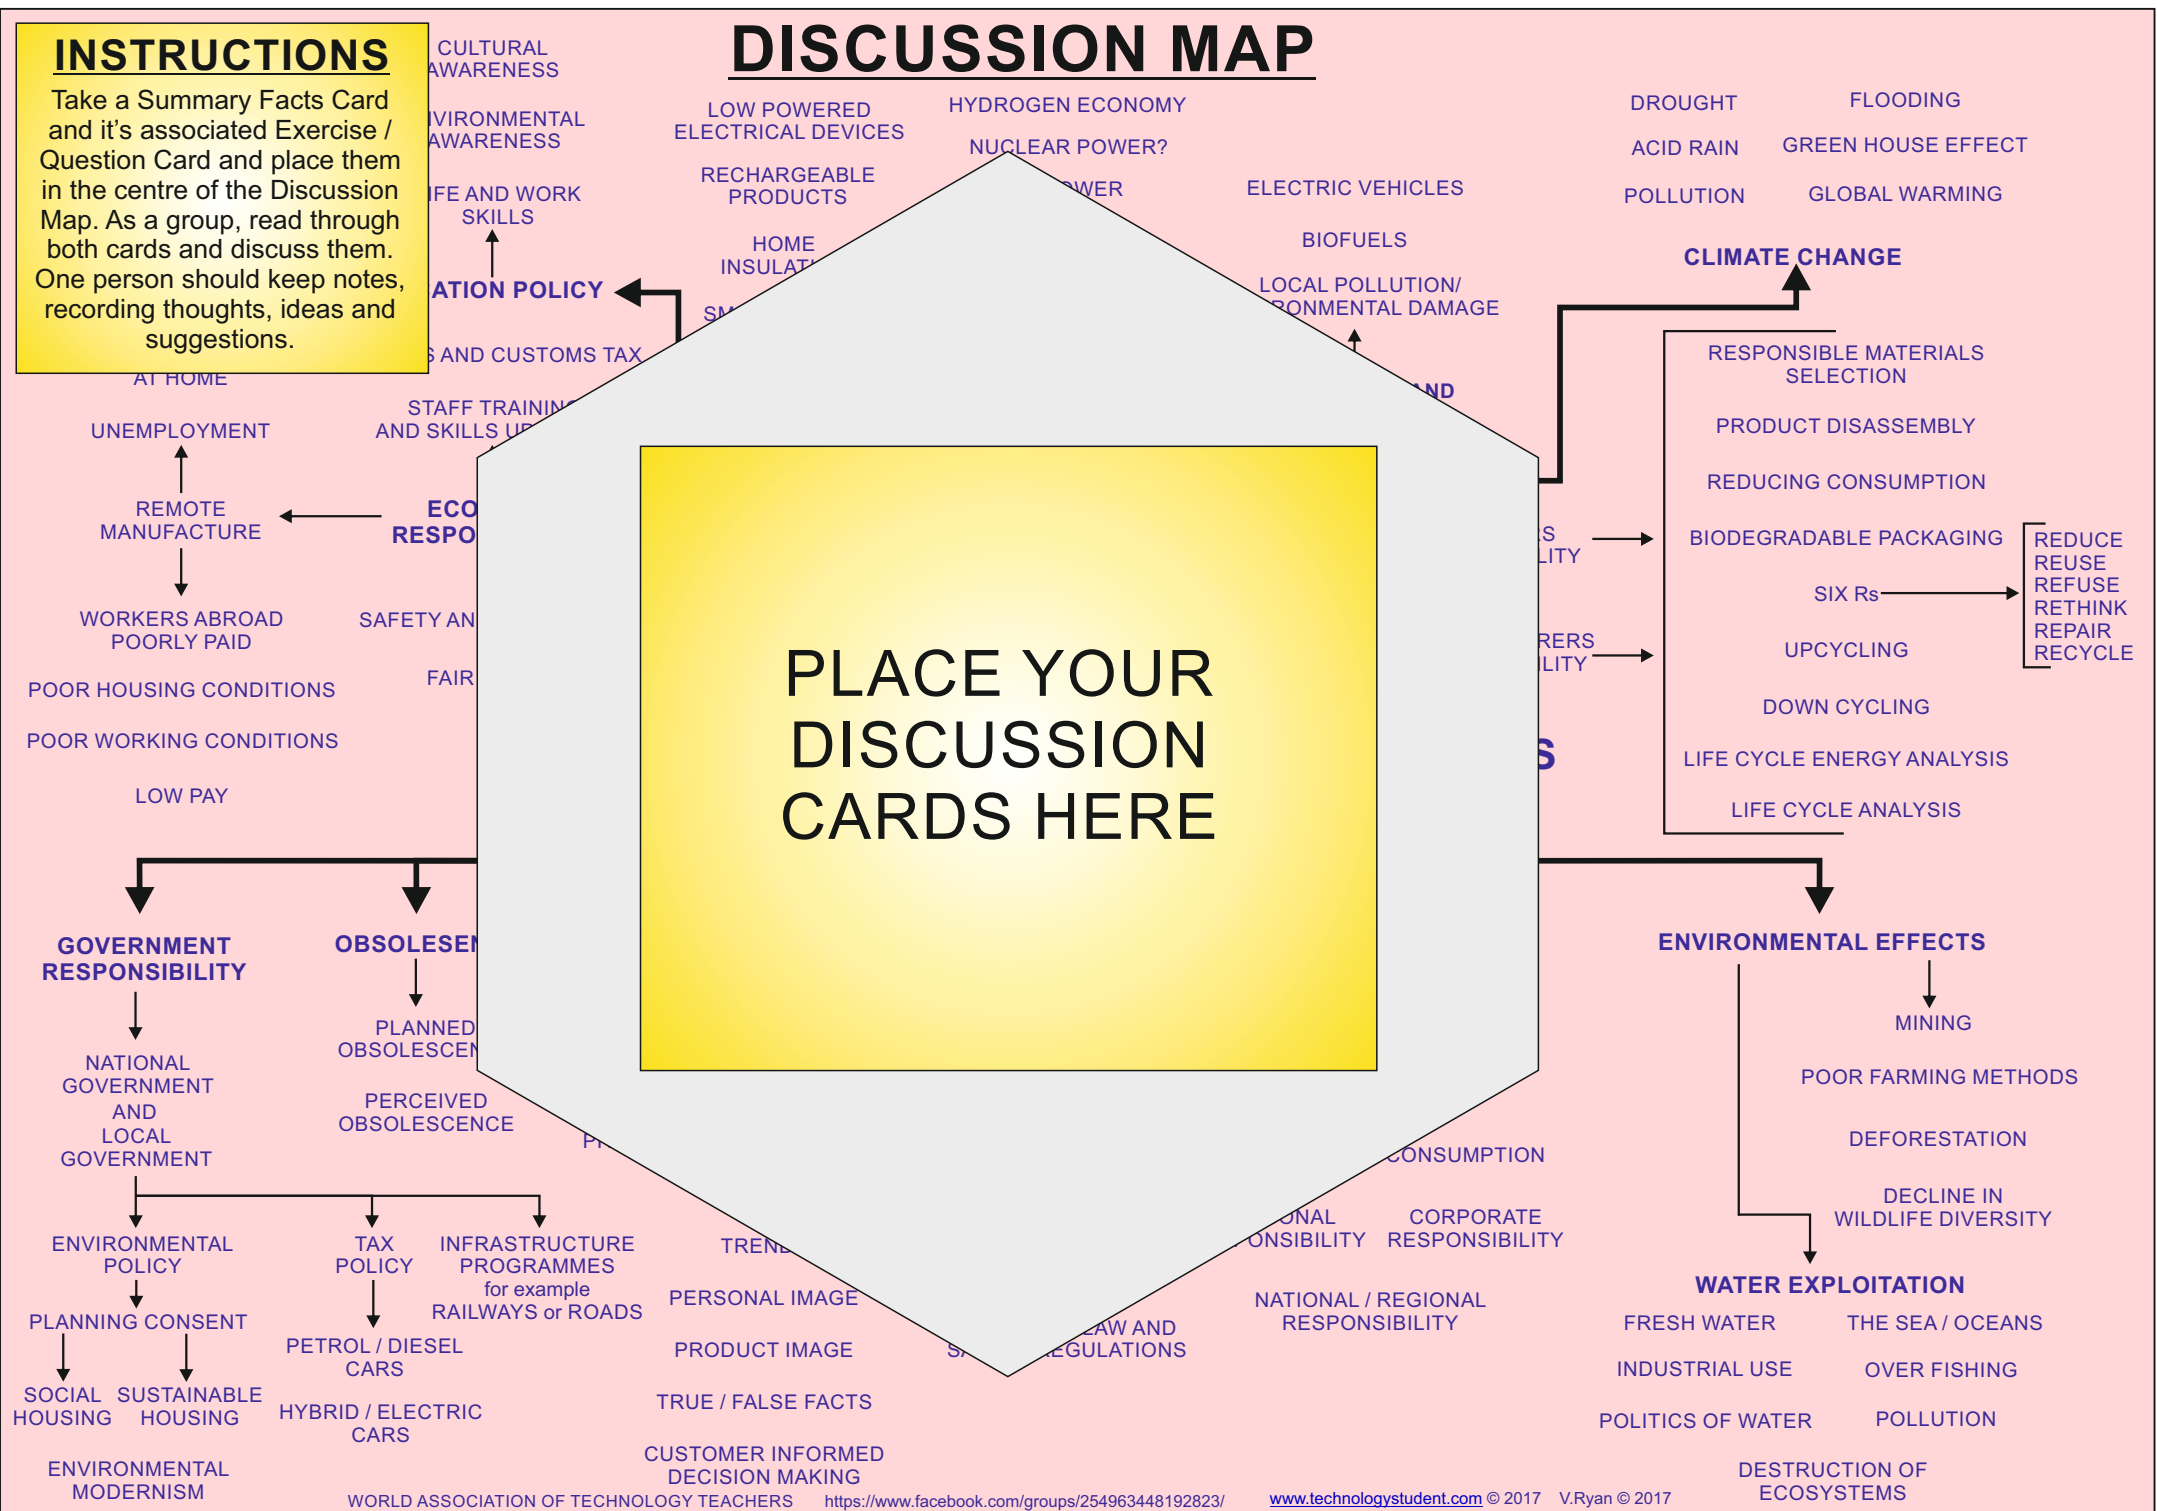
INSTRUCTIONS

Take a Summary Facts Card and it's associated Exercise / Question Card and place them in the centre of the Discussion Map. As a group, read through both cards and discuss them. One person should keep notes, recording thoughts, ideas and suggestions.

DISCUSSION MAP

CULTURAL AWARENESS

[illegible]VIRONMENTAL AWARENESS

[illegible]FE AND WORK SKILLS

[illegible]ATION POLICY

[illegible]S AND CUSTOMS TAX

AT HOME

STAFF TRAININ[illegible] AND SKILLS U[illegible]

UNEMPLOYMENT

REMOTE MANUFACTURE

ECO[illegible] RESPO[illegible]

WORKERS ABROAD POORLY PAID

SAFETY AN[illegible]

FAIR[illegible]

POOR HOUSING CONDITIONS

POOR WORKING CONDITIONS

LOW PAY

LOW POWERED ELECTRICAL DEVICES

RECHARGEABLE PRODUCTS

HOME INSULAT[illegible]

SM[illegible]

HYDROGEN ECONOMY

NUCLEAR POWER?

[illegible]WER

ELECTRIC VEHICLES

BIOFUELS

LOCAL POLLUTION/ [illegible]RONMENTAL DAMAGE

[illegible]ND

DROUGHT

FLOODING

ACID RAIN

GREEN HOUSE EFFECT

POLLUTION

GLOBAL WARMING

CLIMATE CHANGE

RESPONSIBLE MATERIALS SELECTION

PRODUCT DISASSEMBLY

REDUCING CONSUMPTION

BIODEGRADABLE PACKAGING

SIX Rs

REDUCE
REUSE
REFUSE
RETHINK
REPAIR
RECYCLE

UPCYCLING

DOWN CYCLING

LIFE CYCLE ENERGY ANALYSIS

LIFE CYCLE ANALYSIS

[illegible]S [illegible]LITY

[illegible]RERS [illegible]ILITY

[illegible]S

PLACE YOUR DISCUSSION CARDS HERE

GOVERNMENT RESPONSIBILITY

NATIONAL GOVERNMENT AND LOCAL GOVERNMENT

ENVIRONMENTAL POLICY

PLANNING CONSENT

SOCIAL HOUSING

SUSTAINABLE HOUSING

ENVIRONMENTAL MODERNISM

TAX POLICY

PETROL / DIESEL CARS

HYBRID / ELECTRIC CARS

INFRASTRUCTURE PROGRAMMES for example RAILWAYS or ROADS

OBSOLESE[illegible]

PLANNED OBSOLESCE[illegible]

PERCEIVED OBSOLESCENCE

P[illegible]

TREN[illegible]

PERSONAL IMAGE

PRODUCT IMAGE

TRUE / FALSE FACTS

CUSTOMER INFORMED DECISION MAKING

S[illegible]

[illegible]AW AND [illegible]EGULATIONS

CONSUMPTION

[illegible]ONAL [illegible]ONSIBILITY

CORPORATE RESPONSIBILITY

NATIONAL / REGIONAL RESPONSIBILITY

ENVIRONMENTAL EFFECTS

MINING

POOR FARMING METHODS

DEFORESTATION

DECLINE IN WILDLIFE DIVERSITY

WATER EXPLOITATION

FRESH WATER

THE SEA / OCEANS

INDUSTRIAL USE

OVER FISHING

POLITICS OF WATER

POLLUTION

DESTRUCTION OF ECOSYSTEMS

WORLD ASSOCIATION OF TECHNOLOGY TEACHERS https://www.facebook.com/groups/254963448192823/ www.technologystudent.com © 2017 V.Ryan © 2017